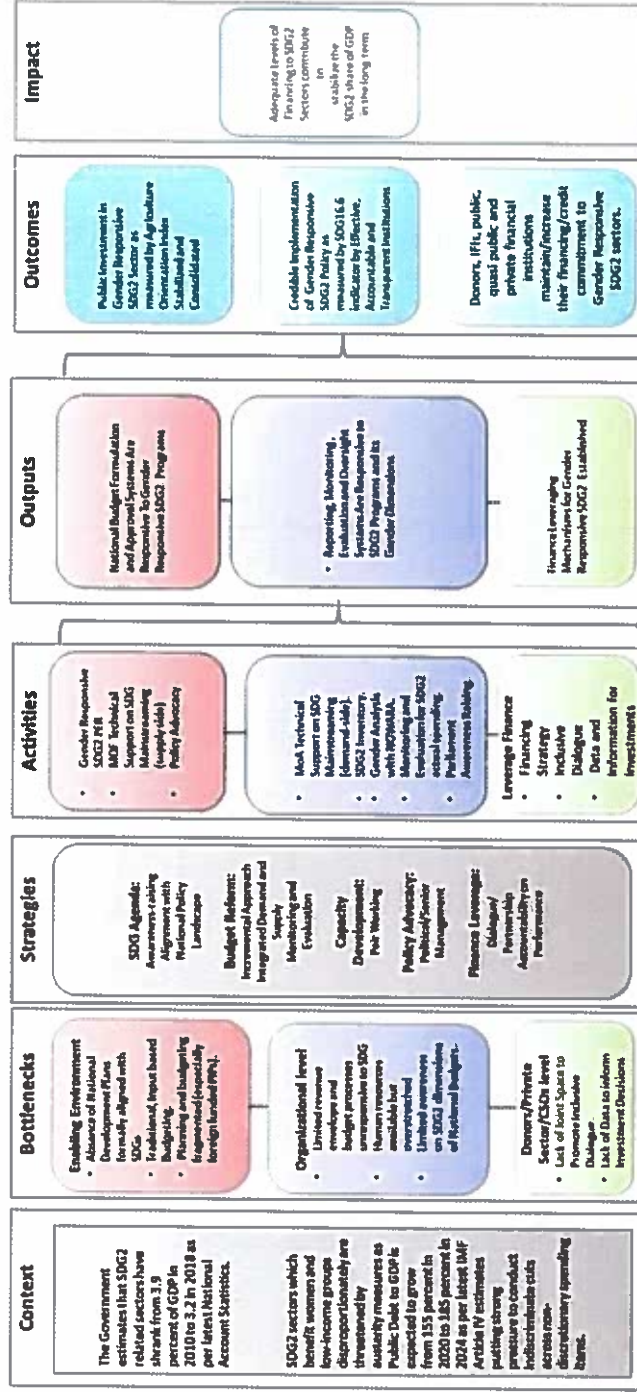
Context

The Government estimates that SDG2 related sectors have shrank from 3.9 percent of GDP in 2010 to 3.2 in 2018 as per latest National Account Statistics.

SDG2 sectors which benefit women and low-income groups disproportionately are threatened by austerity measures as Public Debt to GDP is expected to grow from 155 percent in 2020 to 185 percent in 2024 as per latest IMF Article IV estimates putting strong pressure to conduct indiscriminate cuts across non-discretionary spending items.

Bottlenecks

Enabling Environment
• Absence of National Development Plans formally aligned with SDGs.
• Traditional, input based Budgeting.
• Planning and budgeting fragmented (especially foreign funded PPs).

Organizational level
• Limited revenue envelope and budget processes unresponsive to SDG
• Human resources available but overstretched
• Limited awareness on SDG2 dimension of National Budget.

Donors/Private Sector/CSOs level
• Lack of Joint Space to Promote Inclusive Dialogue
• Lack of Data to inform Investment Decisions

Strategies

SDG Agenda: Awareness-raising Alignment with National Policy Landscape

Budget Reform: Incremental Approach Integrated Demand and Supply Monitoring and Evaluation

Capacity Development: Peer Working

Policy Advocacy: Political/Senior Management

Finance Leverage: Dialogue/Partnership Accountability on Performance

Activities

• Gender Responsive SDG2 PER
• MOF Technical Support on SDG Mainstreaming (supply side)
• Policy Advocacy

• MoA Technical Support on SDG Mainstreaming (demand-side).
• SDG2 Inventory.
• Gender Analysis with MOWABA.
• Monitoring and Evaluation for SDG2 actual spending.
• Parliament Awareness Raising.

Leverage Finance
• Financing Strategy
• Inclusive Dialogue
• Data and Information for Investments

Outputs

National Budget Formulation and Approval Systems Are Responsive To Gender Responsive SDG2 Programs

• Reporting, Monitoring, Evaluation and Oversight Systems Are Responsive to SDG2 Programs and its Gender Dimension.

Finance Leveraging Mechanisms for Gender Responsive SDG2 Established

Outcomes

Public Investment in Gender Responsive SDG2 Sector as measured by Agriculture Orientation Index Stabilized and Consolidated

Credible Implementation of Gender Responsive SDG2 Policy as measured by SDG16.6 indicator by Effective, Accountable and Transparent Institutions

Donors, IFIs, public, quasi public and private financial institutions maintain/increase their financing/credit commitment to Gender Responsive SDG2 sectors.

Impact

Adequate Levels of Financing to SDG2 Sectors contribute to stabilize the SDG2 share of GDP in the long term